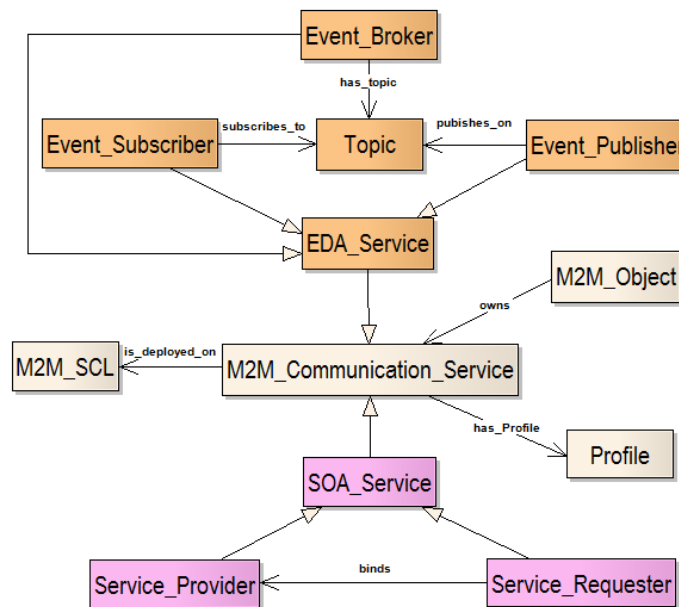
Event_Broker

has_topic

Event_Subscriber

subscribes_to

Topic

pubishes_on

Event_Publishe

EDA_Service

M2M_Object

owns

M2M_SCL

is_deployed_on

M2M_Communication_Service

has_Profile

Profile

SOA_Service

binds

Service_Provider

Service_Requester